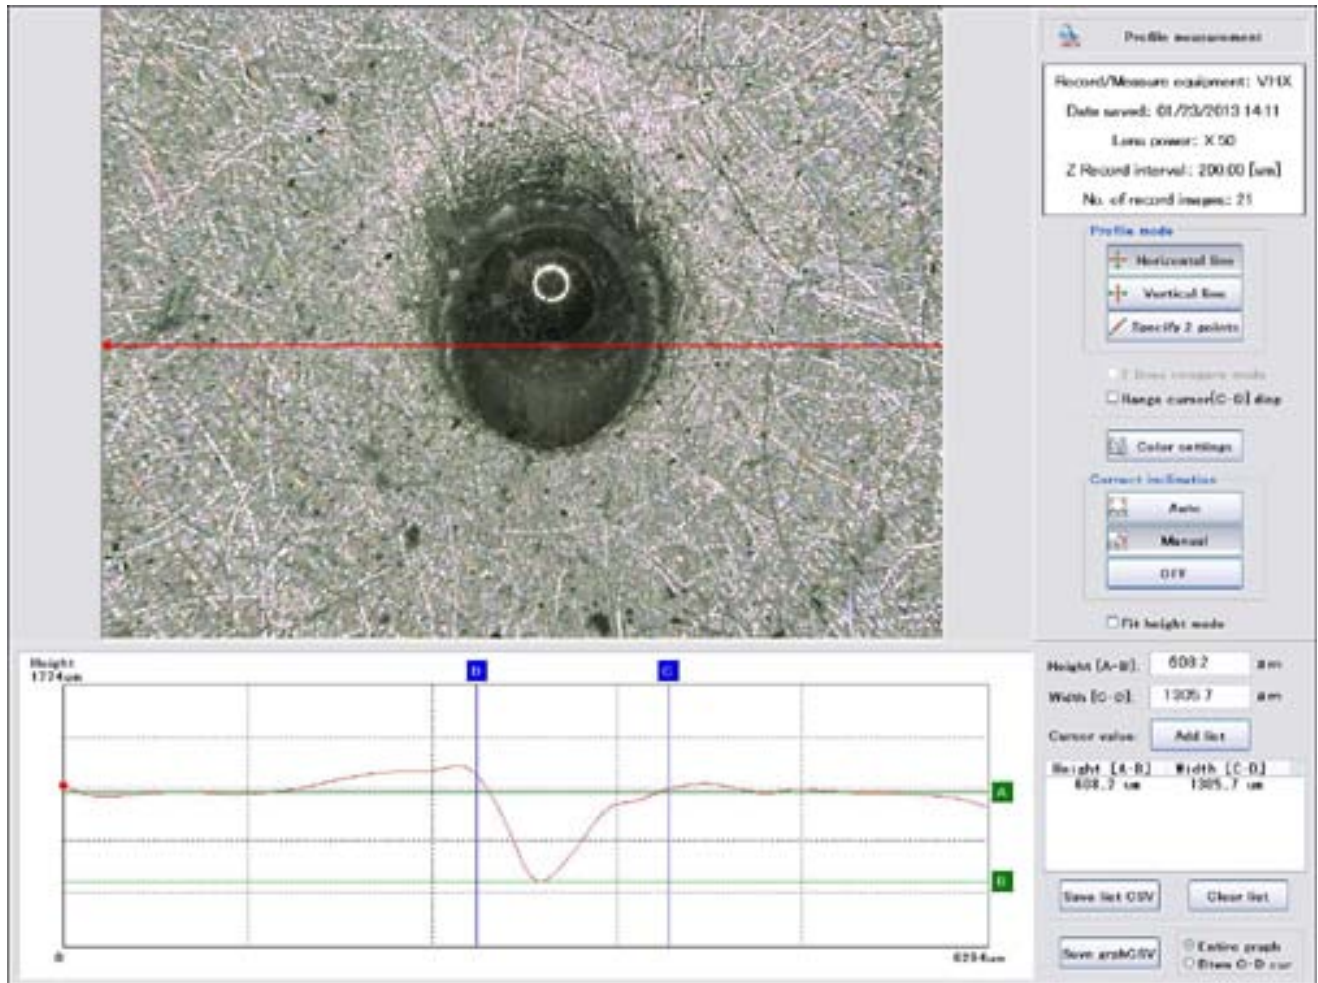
Profile measurement

Record/Measure equipment: VHX
Date saved: 01/23/2013 14:11
Lens power: X 50
Z Record interval: 200.00 [um]
No. of record images: 21

Profile mode
Horizontal line
Vertical line
Specify 2 points
2 lines compare mode
Range cursor[C-D] disp
Color settings
Correct inclination
Auto
Manual
OFF
Fit height mode

Height 1774um
D
C
A
B
0
6294um

Height [A-B]: 608.2 um
Width [C-D]: 1305.7 um
Cursor value: Add list

| Height [A-B] | Width [C-D] |
|---|---|
| 608.2 um | 1305.7 um |

Save list CSV
Clear list
Save graphCSV
Entire graph
Btwn C-D cur